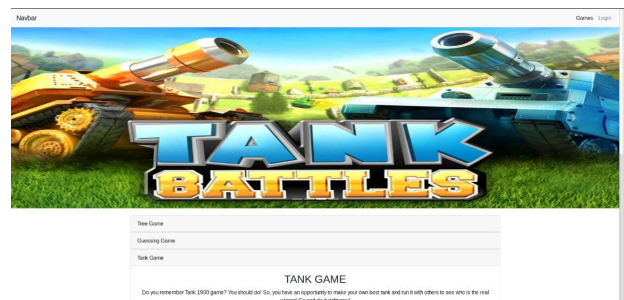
Navbar

Games Login

TANK BATTLES

Tree Game

Guessing Game

Tank Game

TANK GAME

Do you remember Tank 1990 game? You should do! So, you have an opportunity to make your own best tank and run it with others to see who is the real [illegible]